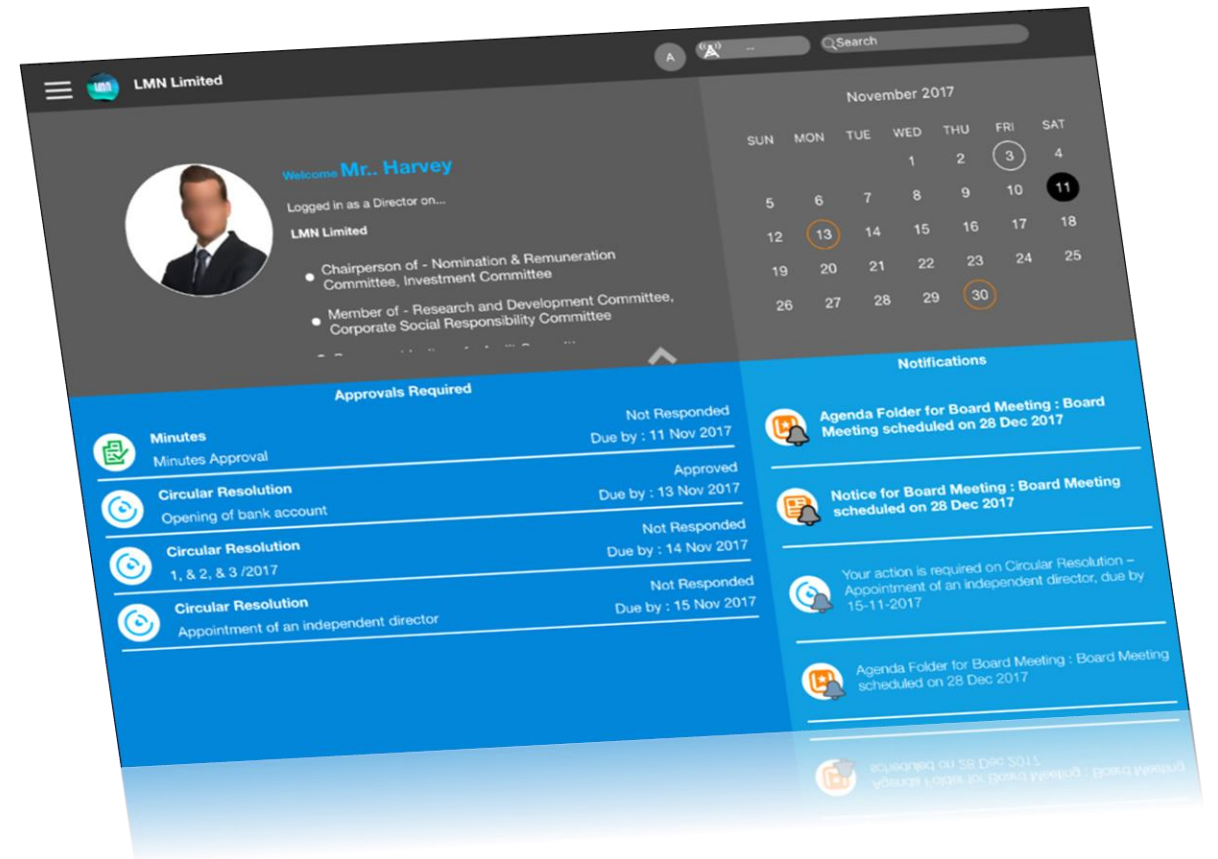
A -- Search

LMN LMN Limited

November 2017

| SUN | MON | TUE | WED | THU | FRI | SAT |
|---|---|---|---|---|---|---|
| | | | 1 | 2 | 3 | 4 |
| 5 | 6 | 7 | 8 | 9 | 10 | 11 |
| 12 | 13 | 14 | 15 | 16 | 17 | 18 |
| 19 | 20 | 21 | 22 | 23 | 24 | 25 |
| 26 | 27 | 28 | 29 | 30 | | |

Welcome Mr.. Harvey

Logged in as a Director on...

LMN Limited

- Chairperson of - Nomination & Remuneration Committee, Investment Committee
- Member of - Research and Development Committee, Corporate Social Responsibility Committee
- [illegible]

Approvals Required

Minutes
Minutes Approval
Not Responded
Due by : 11 Nov 2017

Circular Resolution
Opening of bank account
Approved
Due by : 13 Nov 2017

Circular Resolution
1, & 2, & 3 /2017
Not Responded
Due by : 14 Nov 2017

Circular Resolution
Appointment of an independent director
Not Responded
Due by : 15 Nov 2017

Notifications

Agenda Folder for Board Meeting : Board Meeting scheduled on 28 Dec 2017

Notice for Board Meeting : Board Meeting scheduled on 28 Dec 2017

Your action is required on Circular Resolution – Appointment of an independent director, due by 15-11-2017

Agenda Folder for Board Meeting : Board Meeting scheduled on 28 Dec 2017